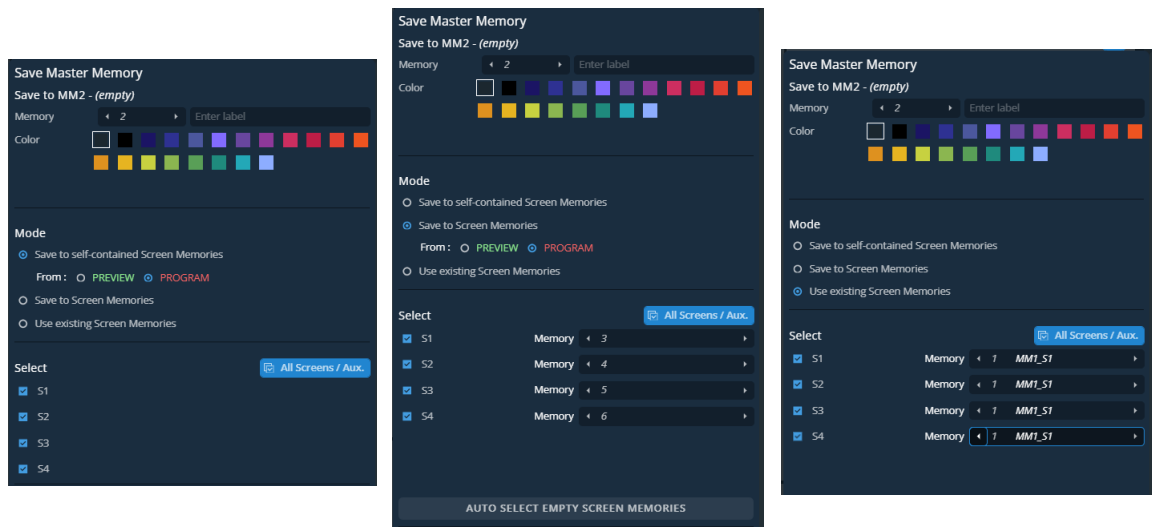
Save Master Memory
Save to MM2 - *(empty)*
Memory 2 Enter label
Color

Mode
Save to self-contained Screen Memories
From : PREVIEW PROGRAM
Save to Screen Memories
Use existing Screen Memories

Select
All Screens / Aux.
S1
S2
S3
S4

Save Master Memory
Save to MM2 - *(empty)*
Memory 2 Enter label
Color

Mode
Save to self-contained Screen Memories
Save to Screen Memories
From : PREVIEW PROGRAM
Use existing Screen Memories

Select
All Screens / Aux.
S1 Memory 3
S2 Memory 4
S3 Memory 5
S4 Memory 6

AUTO SELECT EMPTY SCREEN MEMORIES

Save Master Memory
Save to MM2 - *(empty)*
Memory 2 Enter label
Color

Mode
Save to self-contained Screen Memories
Save to Screen Memories
Use existing Screen Memories

Select
All Screens / Aux.
S1 Memory 1 MM1_S1
S2 Memory 1 MM1_S1
S3 Memory 1 MM1_S1
S4 Memory 1 MM1_S1